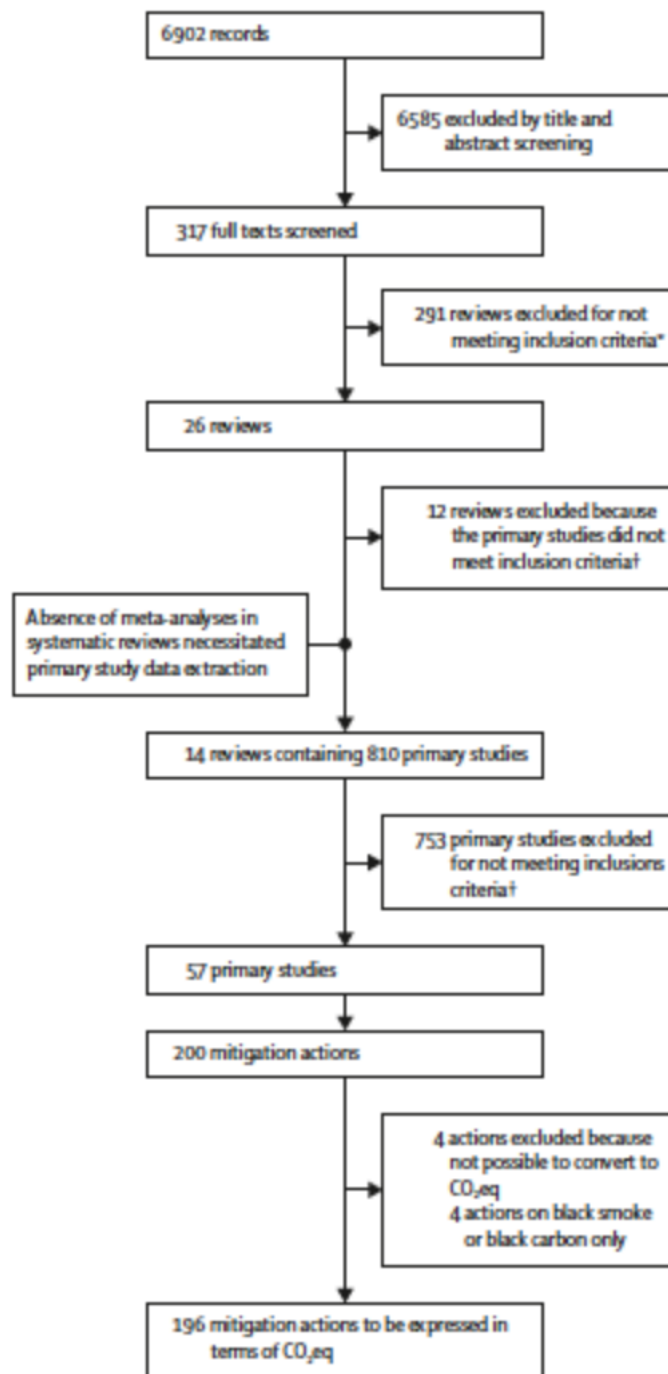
6902 records

6585 excluded by title and abstract screening

317 full texts screened

291 reviews excluded for not meeting inclusion criteria*

26 reviews

12 reviews excluded because the primary studies did not meet inclusion criteria†

Absence of meta-analyses in systematic reviews necessitated primary study data extraction

14 reviews containing 810 primary studies

753 primary studies excluded for not meeting inclusions criteria†

57 primary studies

200 mitigation actions

4 actions excluded because not possible to convert to $CO_2$eq
4 actions on black smoke or black carbon only

196 mitigation actions to be expressed in terms of $CO_2$eq